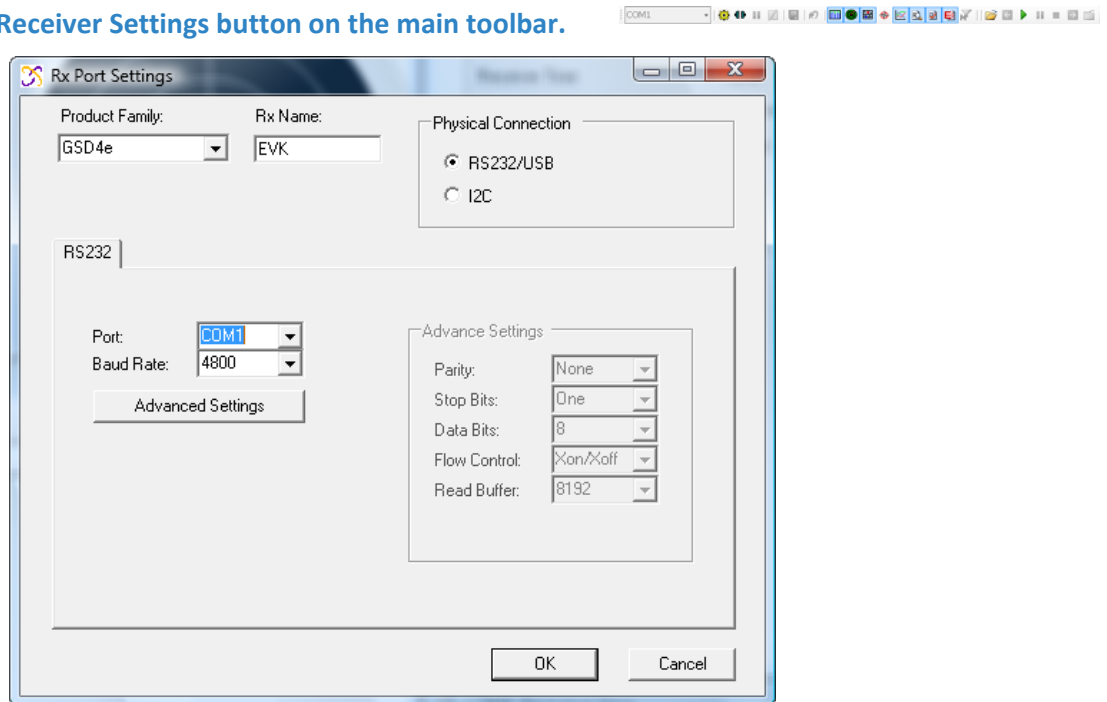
Receiver Settings button on the main toolbar.

COM1

Rx Port Settings

Product Family:
GSD4e

Rx Name:
EVK

Physical Connection
RS232/USB
I2C

RS232

Port: COM1
Baud Rate: 4800

Advanced Settings

Advance Settings
Parity: None
Stop Bits: One
Data Bits: 8
Flow Control: Xon/Xoff
Read Buffer: 8192

OK
Cancel